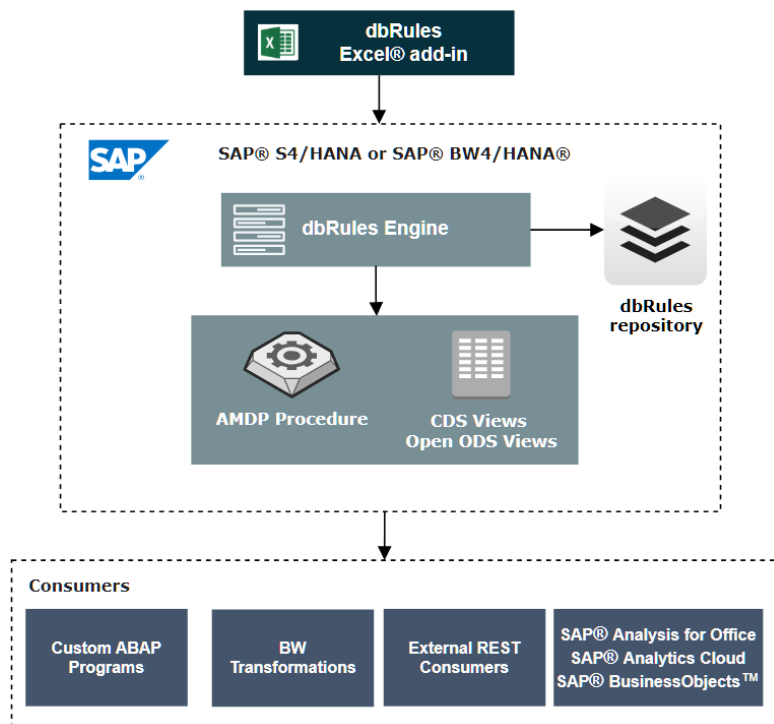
dbRules
Excel® add-in

SAP

SAP® S4/HANA or SAP® BW4/HANA®

dbRules Engine

dbRules repository

AMDP Procedure

CDS Views
Open ODS Views

Consumers

Custom ABAP Programs

BW Transformations

External REST Consumers

SAP® Analysis for Office
SAP® Analytics Cloud
SAP® BusinessObjects™